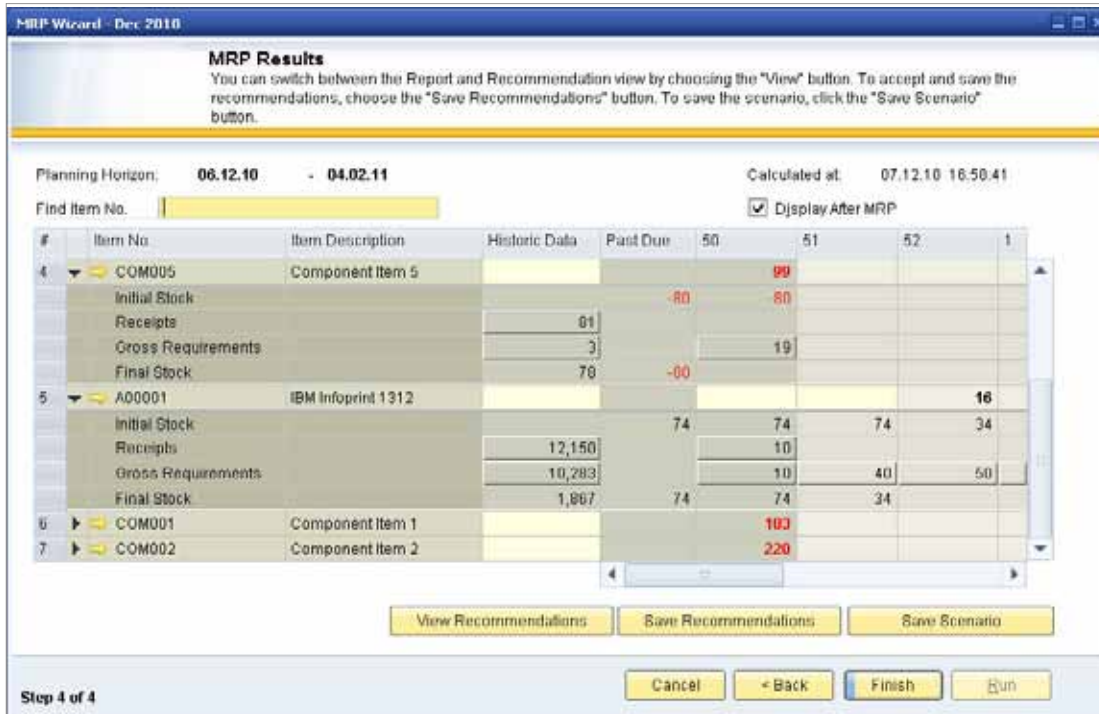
MRP Wizard - Dec 2010

MRP Results
You can switch between the Report and Recommendation view by choosing the "View" button. To accept and save the recommendations, choose the "Save Recommendations" button. To save the scenario, click the "Save Scenario" button.

Planning Horizon: 06.12.10 - 04.02.11

Calculated at: 07.12.10 16:50:41

Find Item No.

Display After MRP

| # | Item No. | Item Description | Historic Data | Past Due | 50 | 51 | 52 | 1 |
|---|---|---|---|---|---|---|---|---|
| 4 | COM005 | Component Item 5 | | | 99 | | | |
| | Initial Stock | | | -80 | 80 | | | |
| | Receipts | | 81 | | | | | |
| | Gross Requirements | | 3 | | | 19 | | |
| | Final Stock | | 78 | -80 | | | | |
| 5 | A00001 | IBM Infoprint 1312 | | | | | | 16 |
| | Initial Stock | | | 74 | 74 | 74 | 34 | |
| | Receipts | | 12,150 | | 10 | | | |
| | Gross Requirements | | 10,283 | | 10 | 40 | 50 | |
| | Final Stock | | 1,867 | 74 | 74 | 34 | | |
| 6 | COM001 | Component Item 1 | | | 103 | | | |
| 7 | COM002 | Component Item 2 | | | 220 | | | |

View Recommendations | Save Recommendations | Save Scenario

Step 4 of 4

Cancel | < Back | Finish | Run